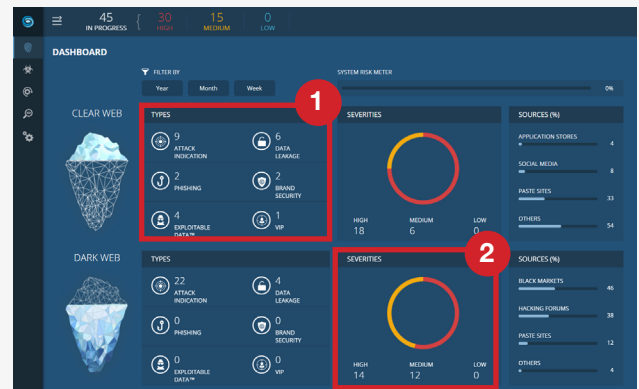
45 IN PROGRESS
30 HIGH
15 MEDIUM
0 LOW

DASHBOARD

FILTER BY
Year Month Week

SYSTEM RISK METER
0%

CLEAR WEB

1

TYPES
9 ATTACK INDICATION
6 DATA LEAKAGE
2 PHISHING
2 BRAND SECURITY
4 EXPLOITABLE DATA™
1 VIP

SEVERITIES
HIGH 18
MEDIUM 6
LOW 0

SOURCES (%)
APPLICATION STORES 4
SOCIAL MEDIA 8
PASTE SITES 33
OTHERS 54

DARK WEB

TYPES
22 ATTACK INDICATION
4 DATA LEAKAGE
0 PHISHING
0 BRAND SECURITY
0 EXPLOITABLE DATA™
0 VIP

2

SEVERITIES
HIGH 14
MEDIUM 12
LOW 0

SOURCES (%)
BLACK MARKETS 46
HACKING FORUMS 38
PASTE SITES 12
OTHERS 4